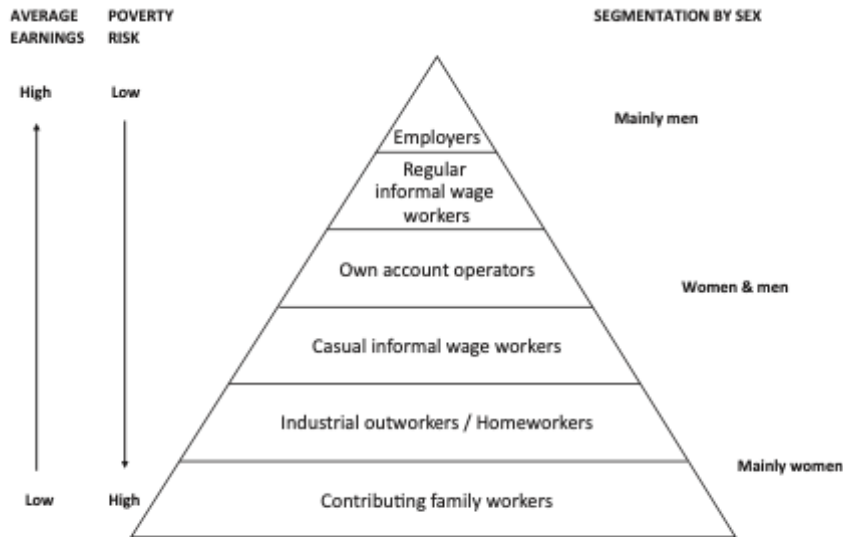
AVERAGE EARNINGS

POVERTY RISK

SEGMENTATION BY SEX

High

Low

Employers

Mainly men

Regular informal wage workers

Own account operators

Women & men

Casual informal wage workers

Industrial outworkers / Homeworkers

Mainly women

Low

High

Contributing family workers